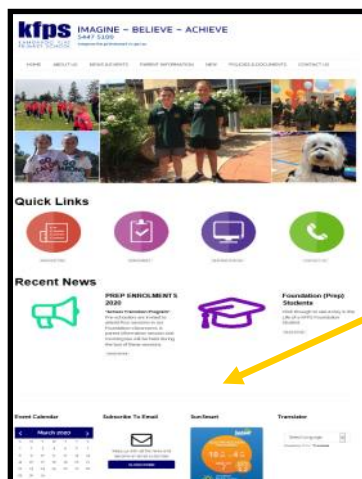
kfps IMAGINE – BELIEVE – ACHIEVE
5447 5100
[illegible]

HOME ABOUT US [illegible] PARENT INFORMATION NEW POLICIES & DOCUMENTS CONTACT US

Quick Links

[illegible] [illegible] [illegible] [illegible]

Recent News

PREP ENROLMENTS 2020
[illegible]

Foundation (Prep) Students
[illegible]

Event Calendar
March 2020

Subscribe To Email

SunSmart

Translator
Select Language